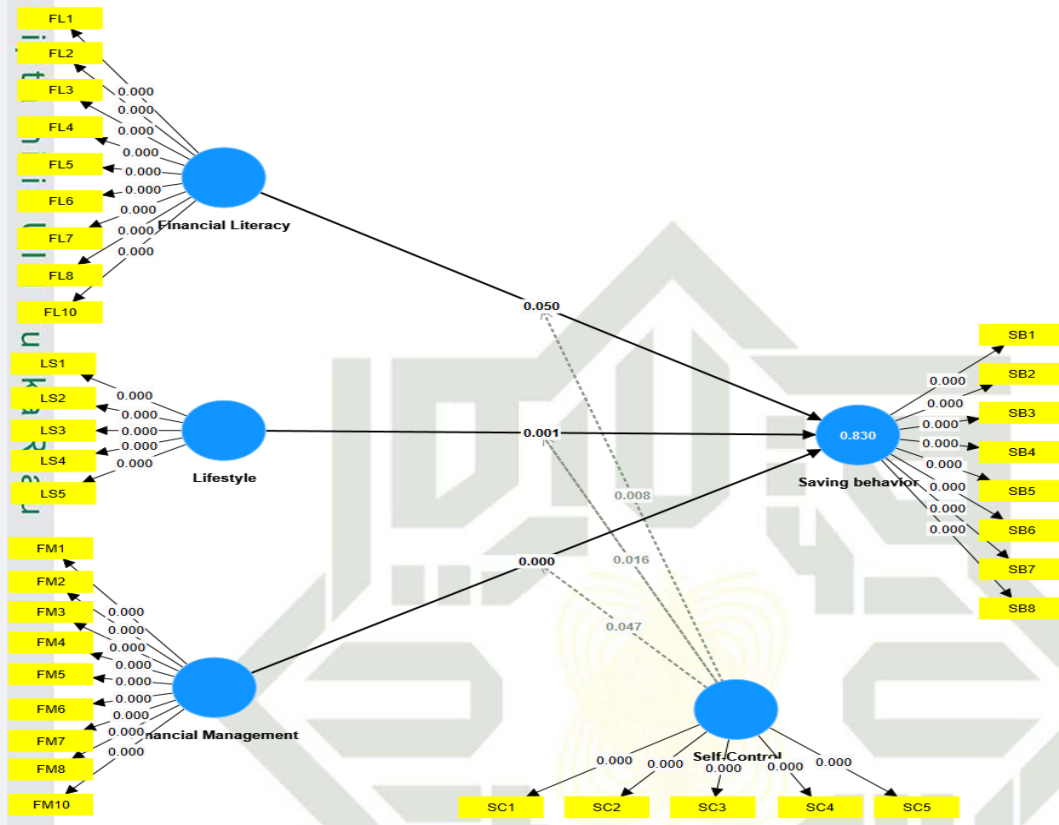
FL1
FL2
FL3
FL4
FL5
FL6
FL7
FL8
FL10
0.000
0.000
0.000
0.000
0.000
0.000
0.000
0.000
0.000
Financial Literacy

LS1
LS2
LS3
LS4
LS5
0.000
0.000
0.000
0.000
0.000
Lifestyle

FM1
FM2
FM3
FM4
FM5
FM6
FM7
FM8
FM10
0.000
0.000
0.000
0.000
0.000
0.000
0.000
0.000
0.000
nancial Management

0.050
0.001
0.000
0.008
0.016
0.047

0.830
Saving behavior
0.000
0.000
0.000
0.000
0.000
0.000
0.000
0.000
SB1
SB2
SB3
SB4
SB5
SB6
SB7
SB8

Self-Control
0.000
0.000
0.000
0.000
0.000
SC1
SC2
SC3
SC4
SC5